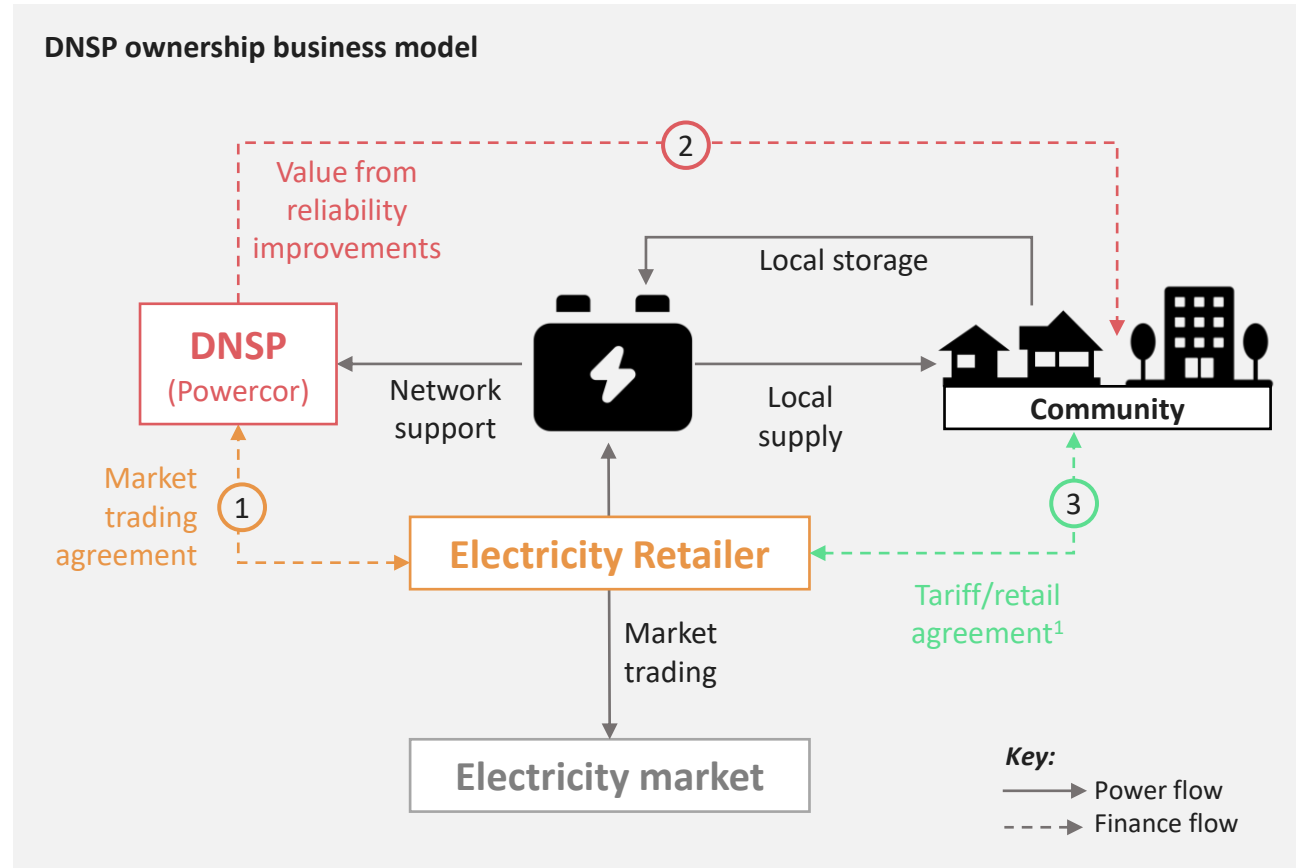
DNSP ownership business model

2

Value from reliability improvements

Local storage

DNSP
(Powercor)

Network support

Local supply

Community

Market trading agreement

1

3

Electricity Retailer

Tariff/retail agreement$^1$

Market trading

Electricity market

Key:
Power flow
Finance flow